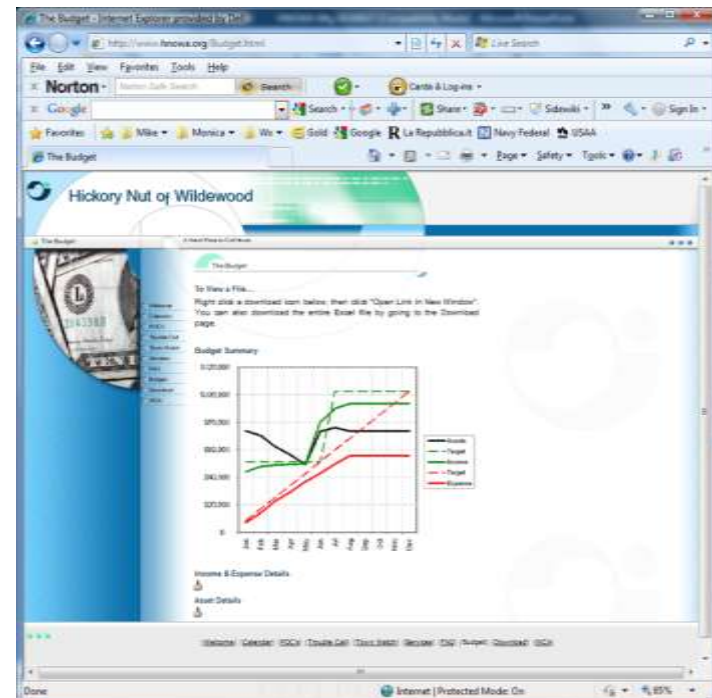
The Budget - Internet Explorer provided by Dell

http://www.hnowa.org/Budget.html

Live Search

File Edit View Favorites Tools Help

Norton · Norton Safe Search · Search · Cards & Log-ins ·

Google · Search · Share · Sidewiki · Sign In ·

Favorites · Mike · Monica · We · Gold · Google · La Repubblica.it · Navy Federal · USAA

The Budget

Page · Safety · Tools ·

Hickory Nut or Wildewood

The Budget · A Great Place to Call Home

The Budget

To View a File...
Right click a download icon below, then click "Open Link in New Window". You can also download the entire Excel file by going to the Download page.

Budget Summary

$120,000
$100,000
$80,000
$60,000
$40,000
$20,000
$-

Jan Feb Mar Apr May Jun Jul Aug Sep Oct Nov Dec

Assets
Target
Income
Target
Expense

Income & Expense Details

Asset Details

Welcome Calendar POCs Trouble Call Doors Watch Services FAQ Budget Download HOA

Done · Internet | Protected Mode: On · 85%